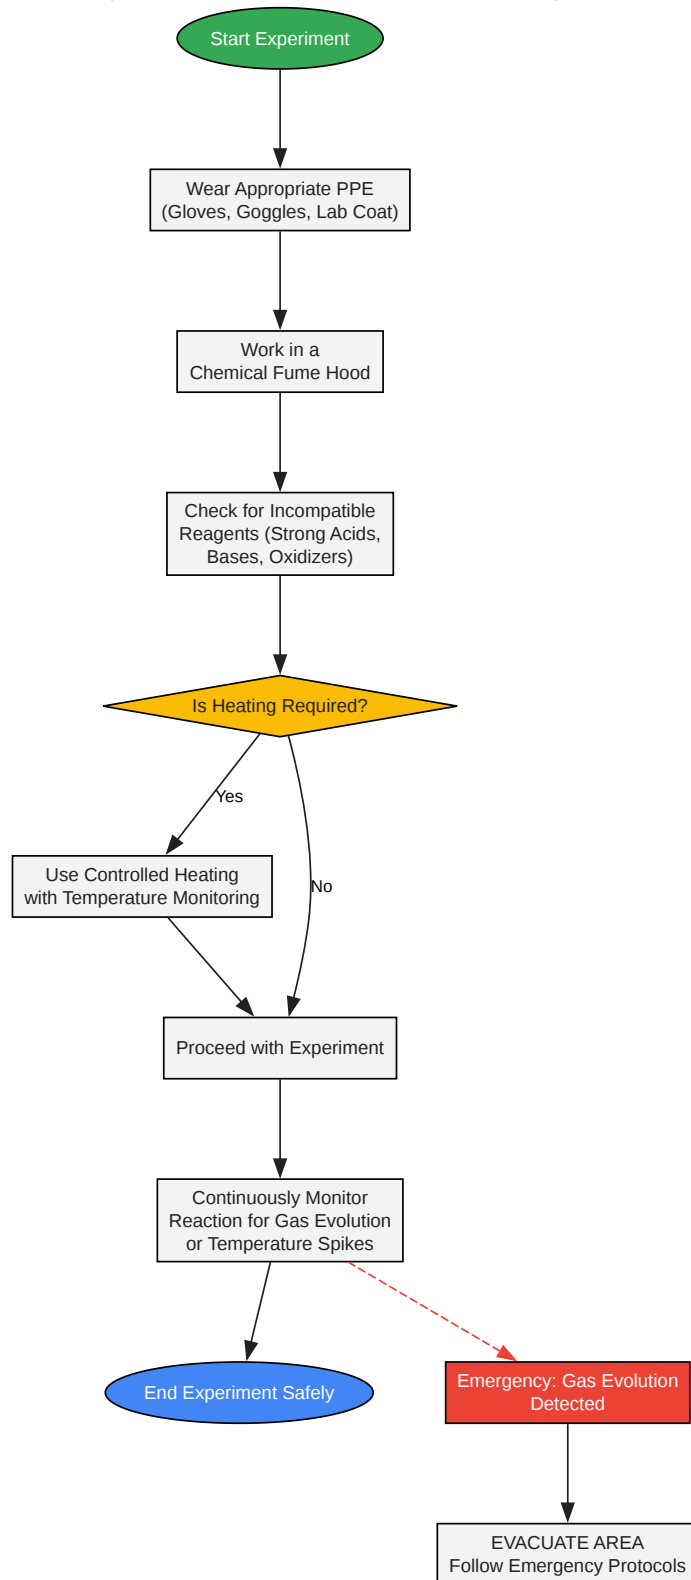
Start Experiment

Wear Appropriate PPE (Gloves, Goggles, Lab Coat)

Work in a Chemical Fume Hood

Check for Incompatible Reagents (Strong Acids, Bases, Oxidizers)

Is Heating Required?

Yes

No

Use Controlled Heating with Temperature Monitoring

Proceed with Experiment

Continuously Monitor Reaction for Gas Evolution or Temperature Spikes

End Experiment Safely

Emergency: Gas Evolution Detected

EVACUATE AREA
Follow Emergency Protocols